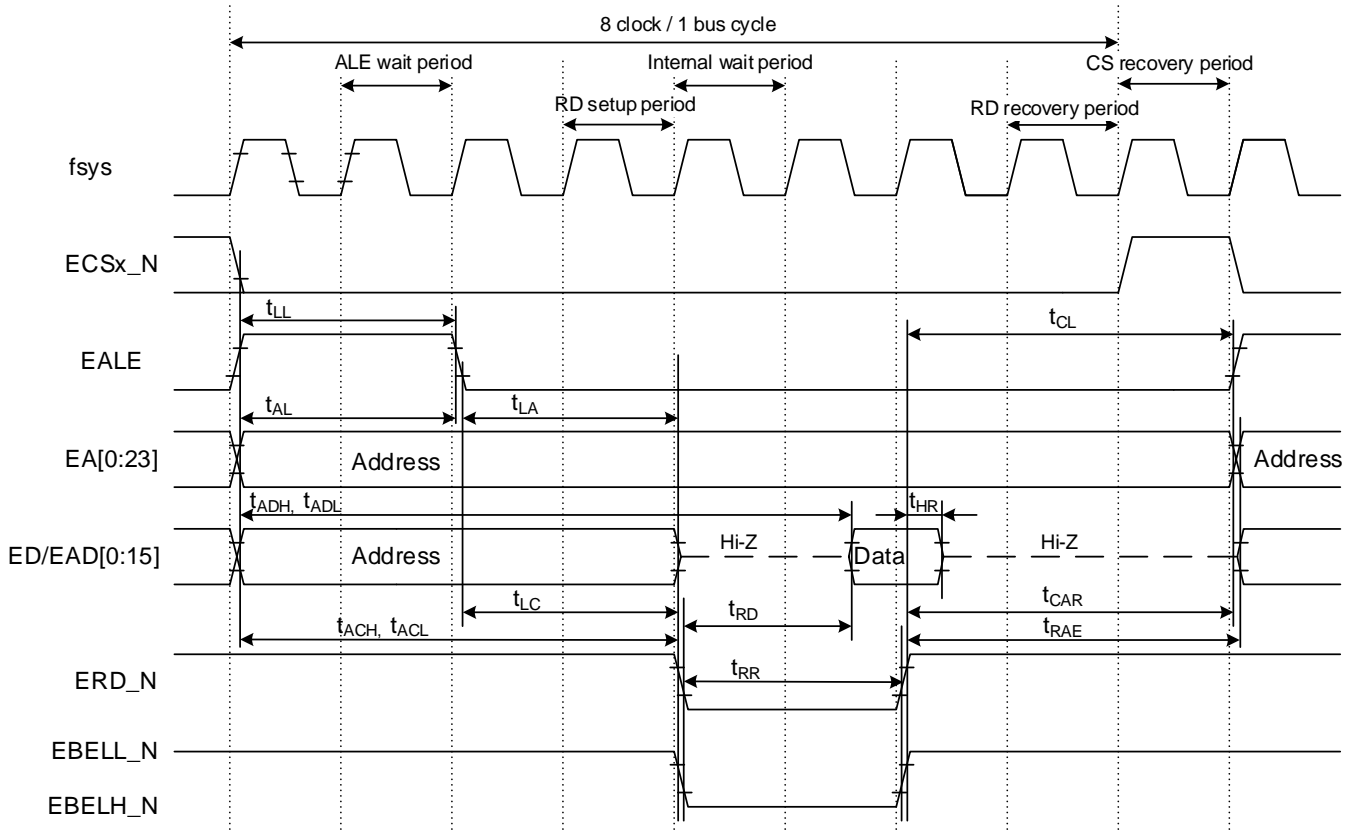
8 clock / 1 bus cycle

ALE wait period

Internal wait period

CS recovery period

RD setup period

RD recovery period

fsys

ECSx_N

$t_{LL}$

$t_{CL}$

EALE

$t_{AL}$

$t_{LA}$

EA[0:23]

Address

Address

$t_{ADH}$, $t_{ADL}$

$t_{HR}$

ED/EAD[0:15]

Address

Hi-Z

Data

Hi-Z

$t_{LC}$

$t_{RD}$

$t_{CAR}$

$t_{ACH}$, $t_{ACL}$

$t_{RAE}$

ERD_N

$t_{RR}$

EBELL_N

EBELH_N